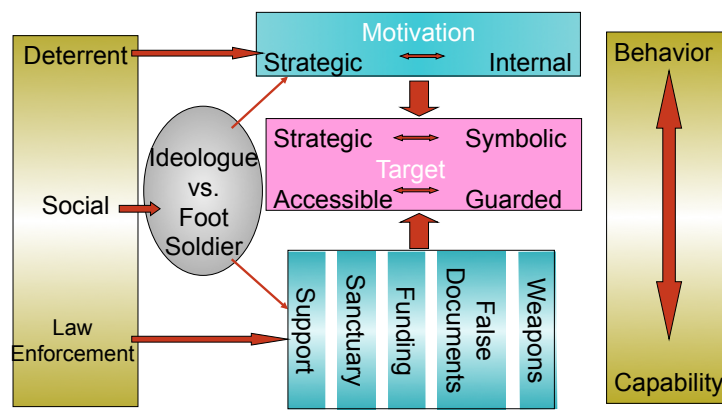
Deterrent

Social

Law Enforcement

Ideologue vs. Foot Soldier

Motivation

Strategic

Internal

Strategic

Symbolic

Target

Accessible

Guarded

Support

Sanctuary

Funding

False Documents

Weapons

Behavior

Capability